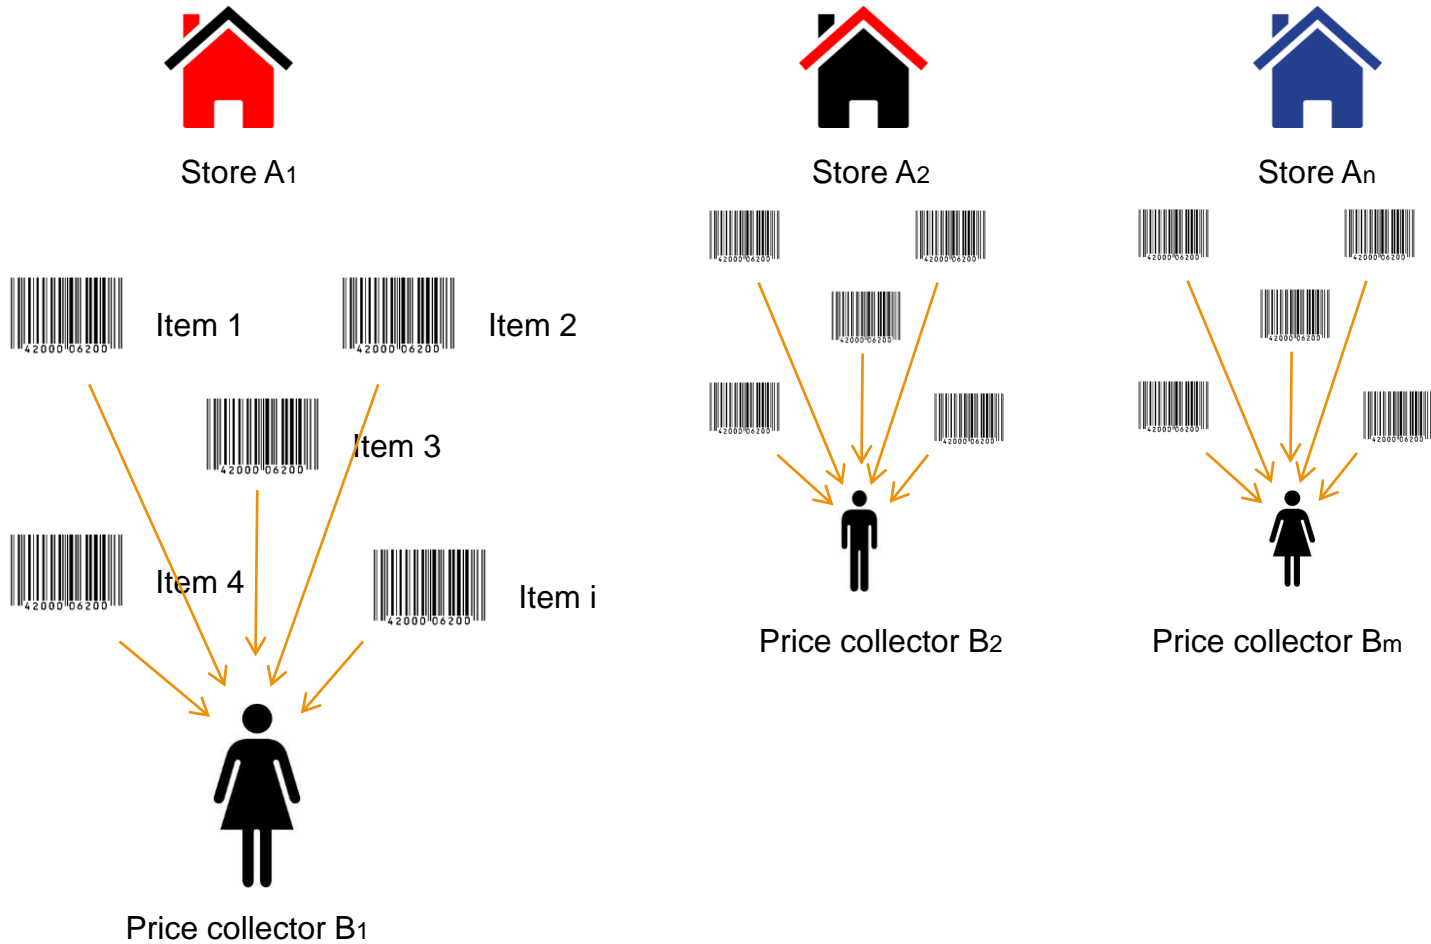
Store A1

Store A2

Store An

42000 06200

Item 1

42000 06200

Item 2

42000 06200

Item 3

42000 06200

Item 4

42000 06200

Item i

Price collector B1

42000 06200

42000 06200

42000 06200

42000 06200

42000 06200

Price collector B2

42000 06200

42000 06200

42000 06200

42000 06200

42000 06200

Price collector Bm